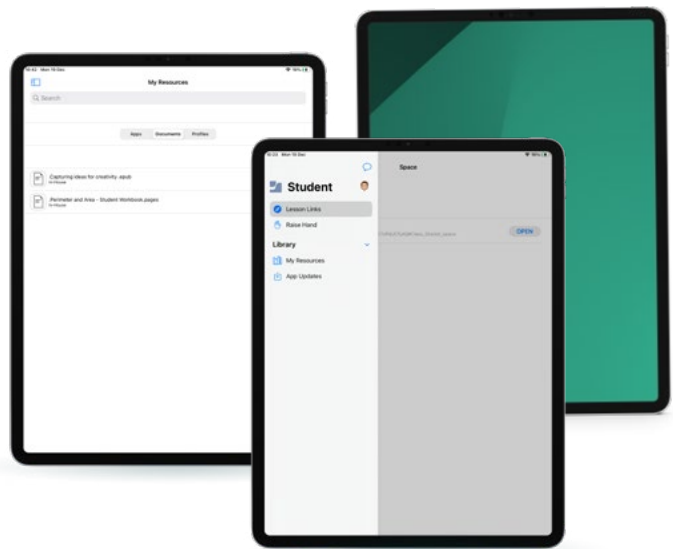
10:43 Mon 16 Dec

My Resources

Search

Apps Documents Profiles

Capturing ideas for creativity .epub
In-House

Perimeter and Area - Student Workbook.pages
In-House

10:35 Mon 16 Dec

Student

Lesson Links

Raise Hand

Library

My Resources

App Updates

Space

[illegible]

OPEN